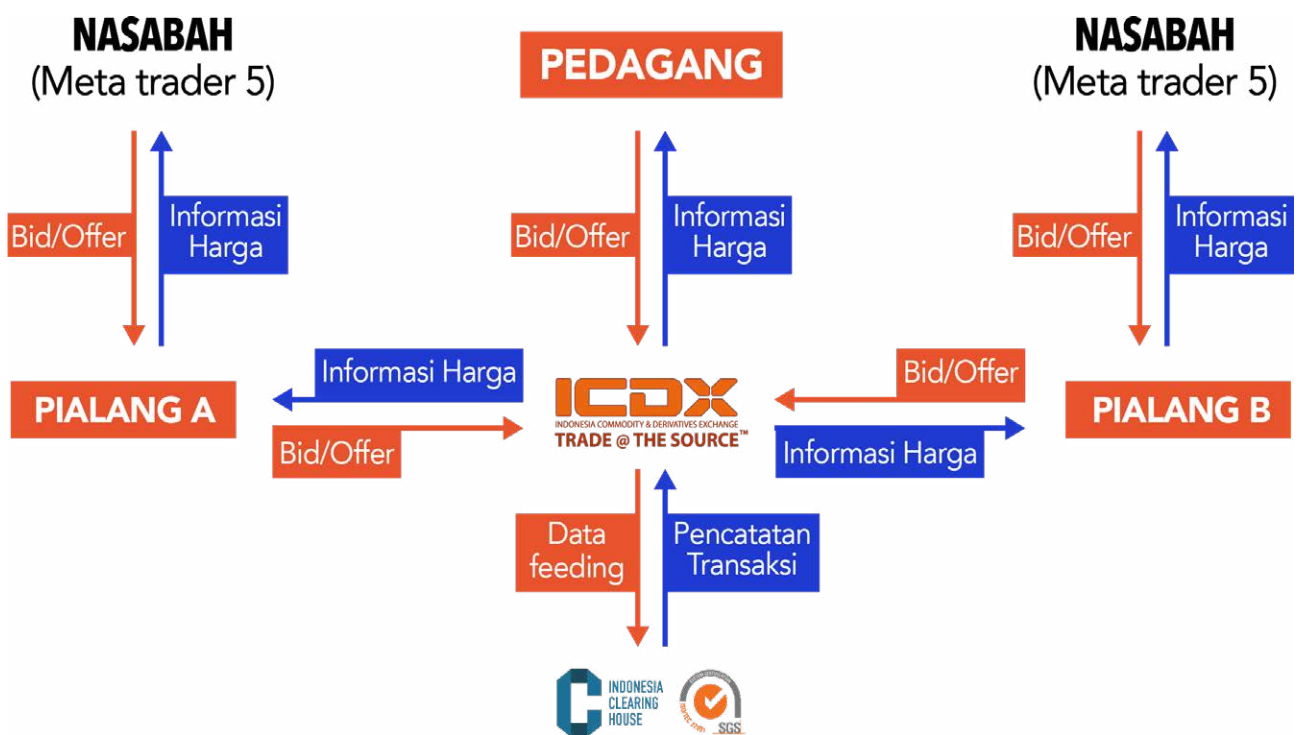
NASABAH
(Meta trader 5)

PEDAGANG

NASABAH
(Meta trader 5)

Bid/Offer

Informasi Harga

Bid/Offer

Informasi Harga

Bid/Offer

Informasi Harga

Informasi Harga

PIALANG A

Bid/Offer

ICDX
INDONESIA COMMODITY & DERIVATIVES EXCHANGE
TRADE @ THE SOURCE™

Bid/Offer

PIALANG B

Informasi Harga

Data feeding

Pencatatan Transaksi

INDONESIA CLEARING HOUSE

SGS